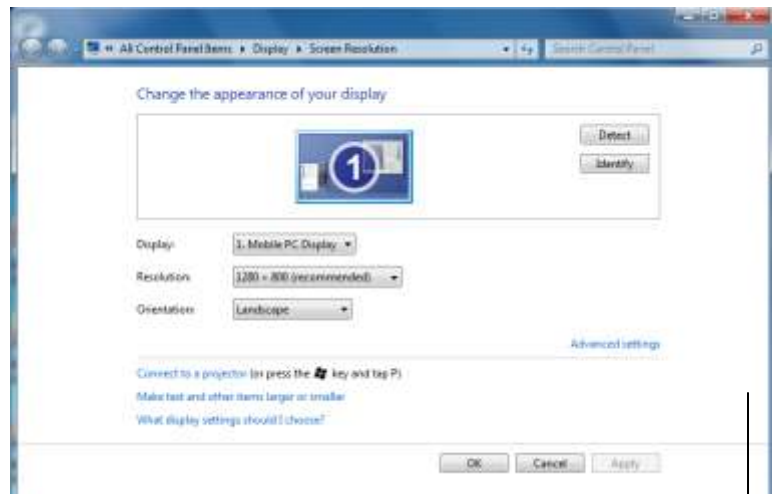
« All Control Panel Items ▸ Display ▸ Screen Resolution

Search Control Panel

Change the appearance of your display

Detect

Identify

1

Display: 1. Mobile PC Display

Resolution: 1280 × 800 (recommended)

Orientation: Landscape

Advanced settings

Connect to a projector (or press the key and tap P)

Make text and other items larger or smaller

What display settings should I choose?

OK Cancel Apply